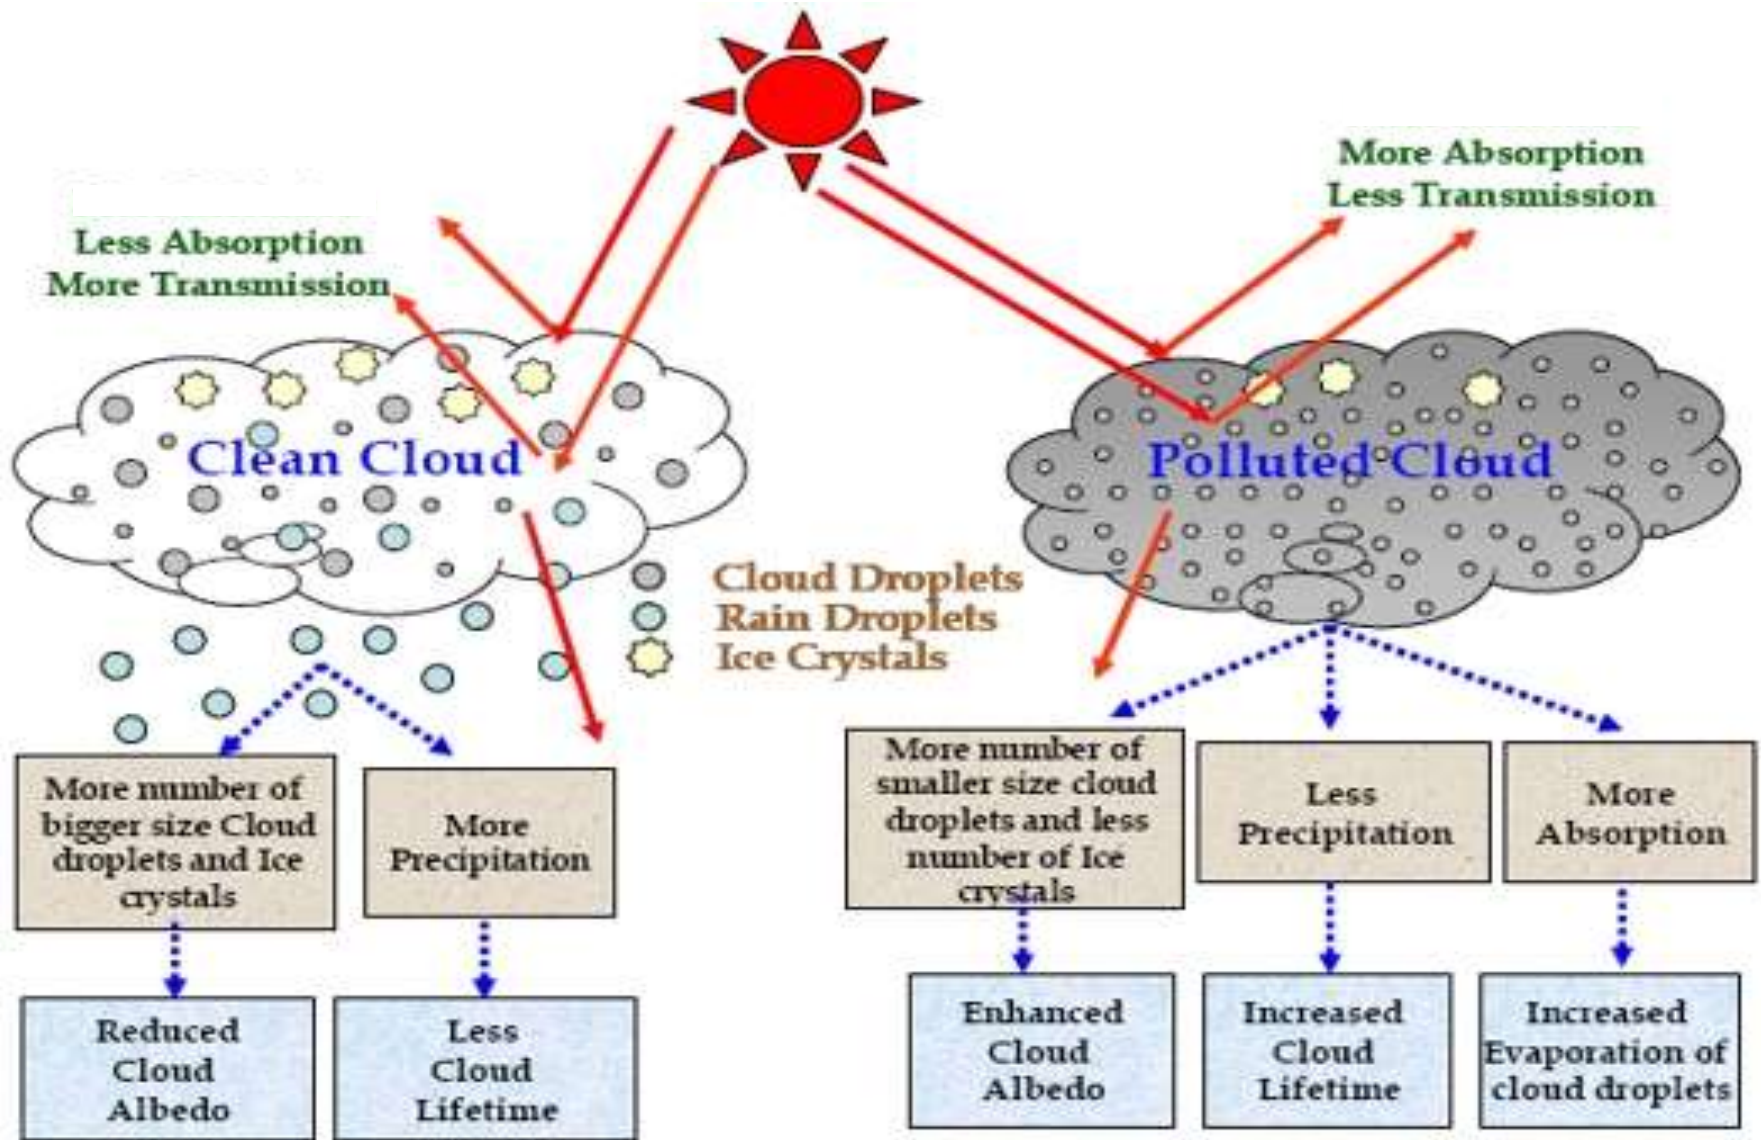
More Absorption
Less Transmission

Less Absorption
More Transmission

Clean Cloud

Polluted Cloud

Cloud Droplets
Rain Droplets
Ice Crystals

More number of bigger size Cloud droplets and Ice crystals

More Precipitation

Reduced Cloud Albedo

Less Cloud Lifetime

More number of smaller size cloud droplets and less number of Ice crystals

Less Precipitation

More Absorption

Enhanced Cloud Albedo

Increased Cloud Lifetime

Increased Evaporation of cloud droplets